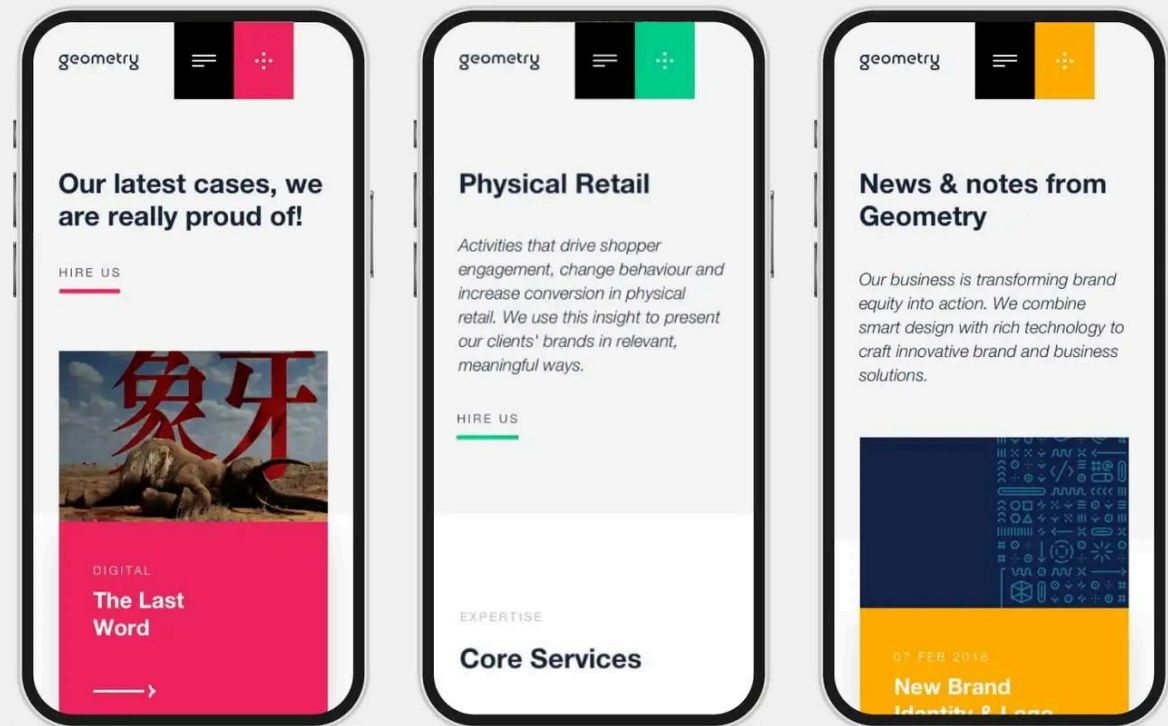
geometry

Our latest cases, we are really proud of!

HIRE US

象牙

DIGITAL

The Last Word

geometry

Physical Retail

Activities that drive shopper engagement, change behaviour and increase conversion in physical retail. We use this insight to present our clients' brands in relevant, meaningful ways.

HIRE US

EXPERTISE

Core Services

geometry

News & notes from Geometry

Our business is transforming brand equity into action. We combine smart design with rich technology to craft innovative brand and business solutions.

07 FEB 2018

New Brand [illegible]